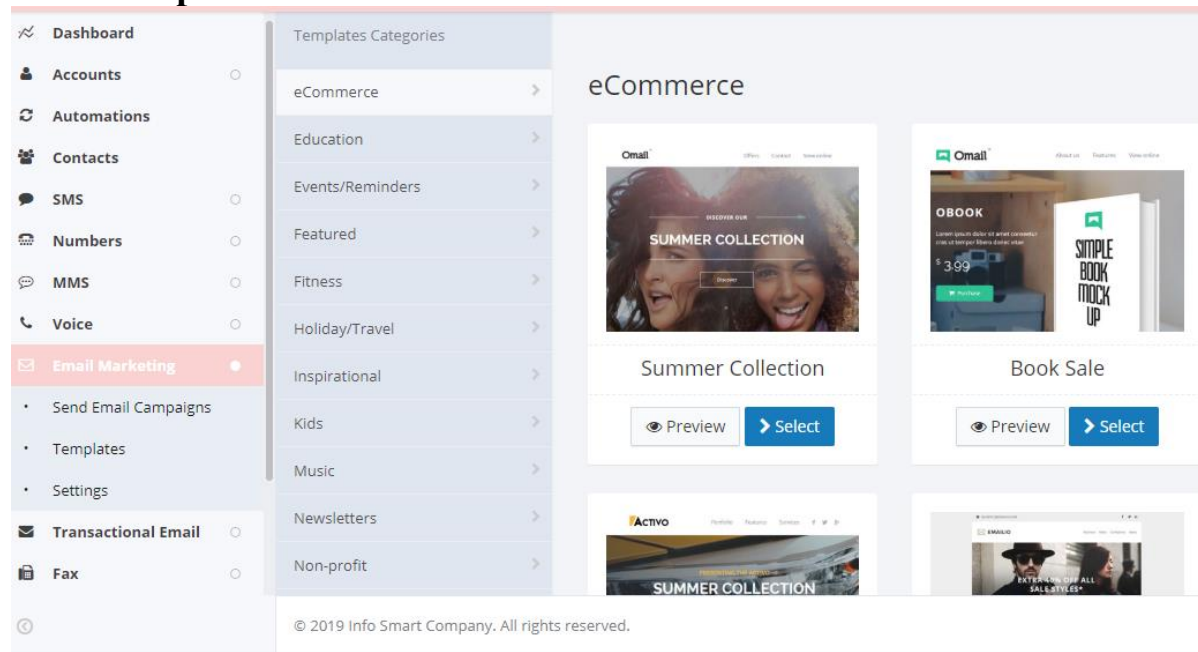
Dashboard
Accounts
Automations
Contacts
SMS
Numbers
MMS
Voice
Email Marketing
Send Email Campaigns
Templates
Settings
Transactional Email
Fax

Templates Categories
eCommerce
Education
Events/Reminders
Featured
Fitness
Holiday/Travel
Inspirational
Kids
Music
Newsletters
Non-profit

eCommerce

Omail
Offers Contact View online
DISCOVER OUR
SUMMER COLLECTION
Discover
Summer Collection
Preview
Select

Omail
About us Features View online
OBOOK
$3.99
Purchase
SIMPLE BOOK MOCK UP
Book Sale
Preview
Select

ACTIVO
Portfolio Features Services
SUMMER COLLECTION

EMAILIO
EXTRA 40% OFF ALL SALE STYLES*

© 2019 Info Smart Company. All rights reserved.